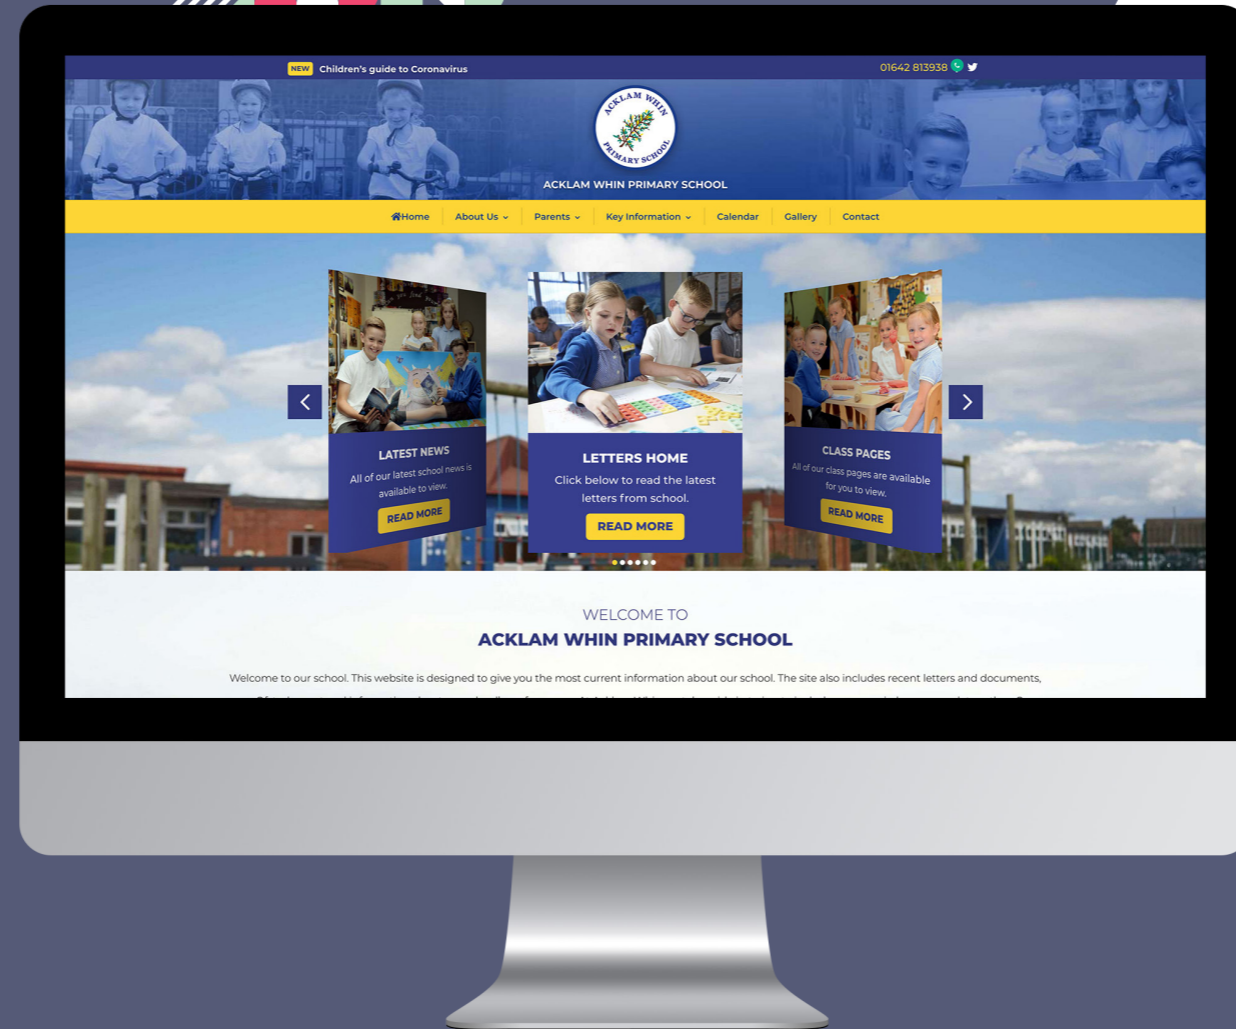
NEW Children's guide to Coronavirus

01642 813938

ACKLAM WHIN PRIMARY SCHOOL

ACKLAM WHIN PRIMARY SCHOOL

Home About Us Parents Key Information Calendar Gallery Contact

LATEST NEWS
All of our latest school news is available to view.
READ MORE

LETTERS HOME
Click below to read the latest letters from school.
READ MORE

CLASS PAGES
All of our class pages are available for you to view.
READ MORE

WELCOME TO
ACKLAM WHIN PRIMARY SCHOOL

Welcome to our school. This website is designed to give you the most current information about our school. The site also includes recent letters and documents,

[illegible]